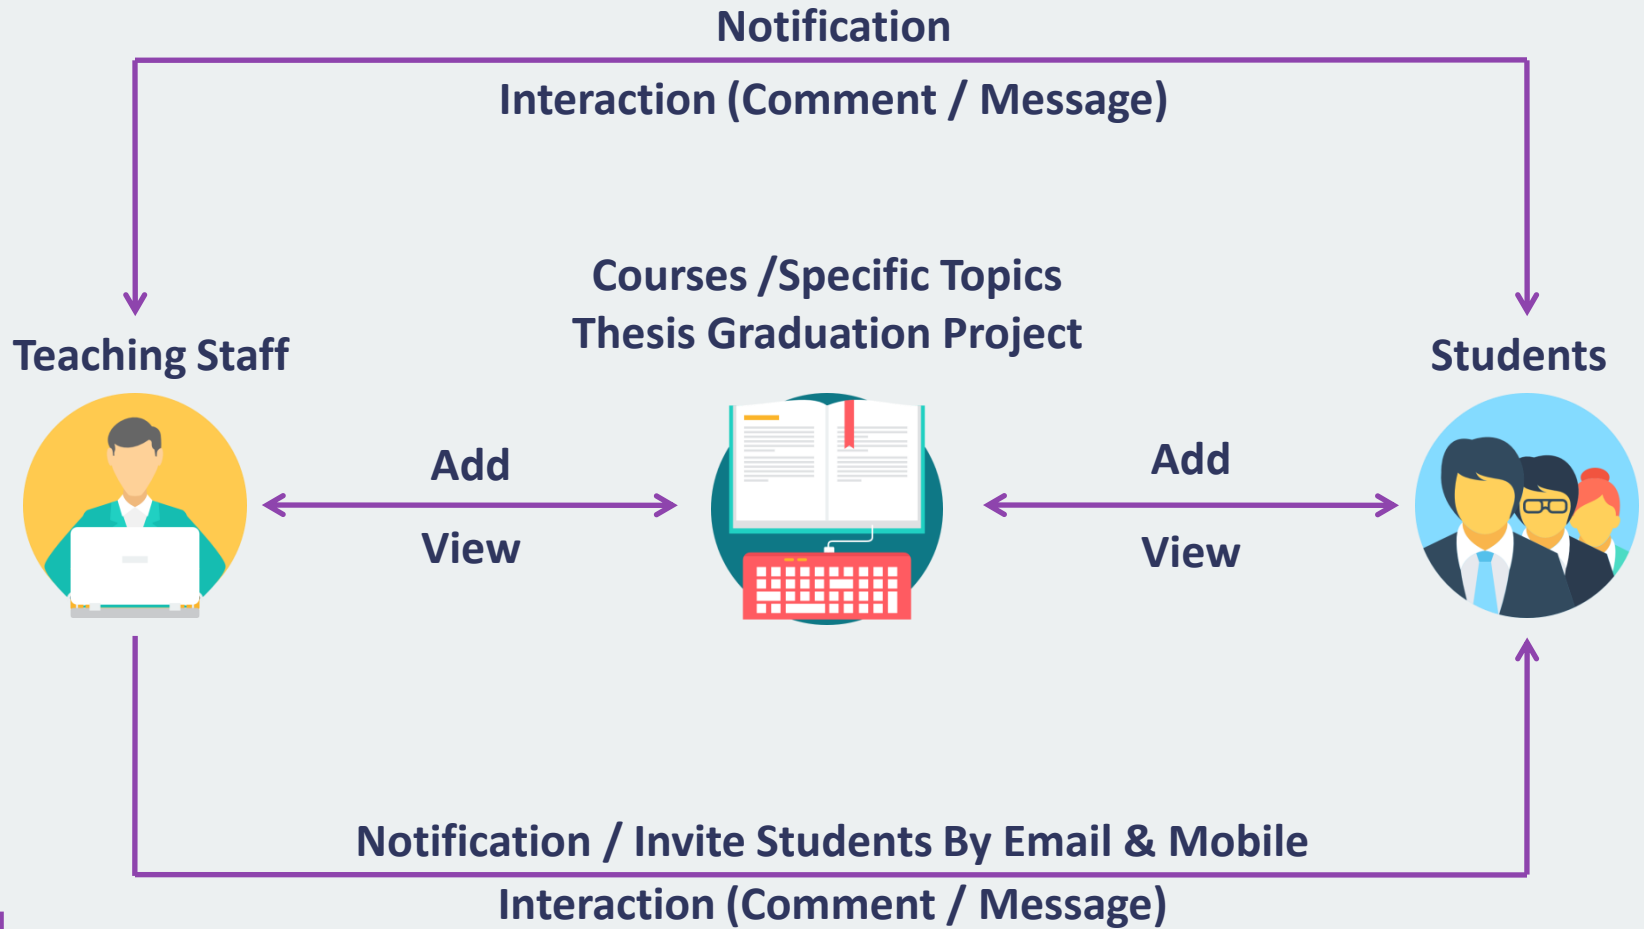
Notification

Interaction (Comment / Message)

Courses /Specific Topics
Thesis Graduation Project

Teaching Staff

Students

Add

View

Add

View

Notification / Invite Students By Email & Mobile

Interaction (Comment / Message)